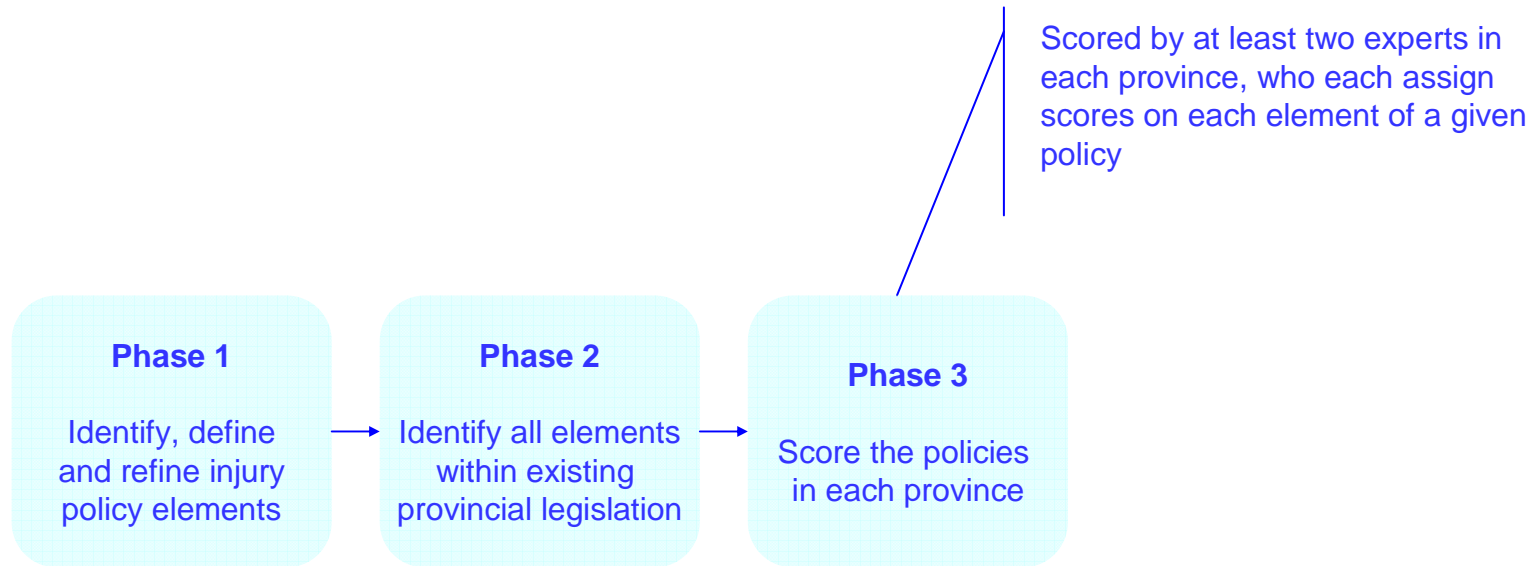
Scored by at least two experts in each province, who each assign scores on each element of a given policy

Phase 1

Identify, define and refine injury policy elements

Phase 2

Identify all elements within existing provincial legislation

Phase 3

Score the policies in each province